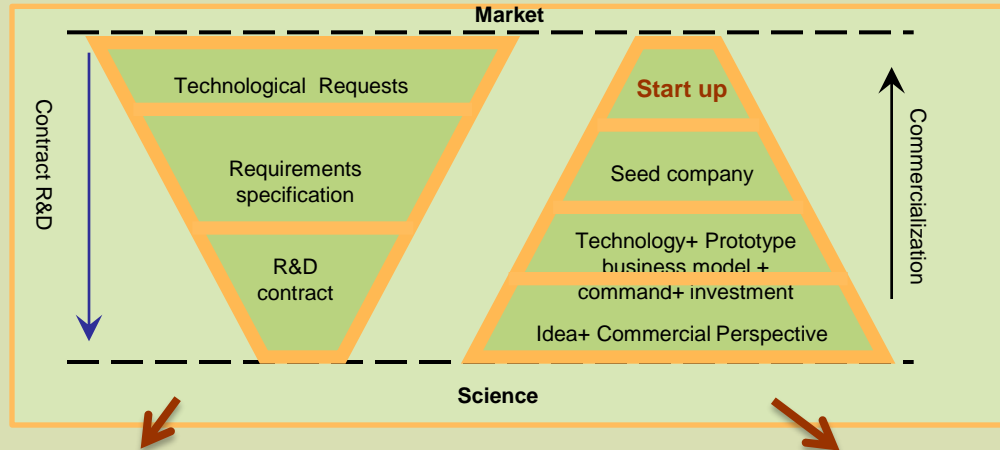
Market

Contract R&D

Technological Requests

Requirements specification

R&D contract

Start up

Seed company

Technology+ Prototype business model + command+ investment

Idea+ Commercial Perspective

Commercialization

Science